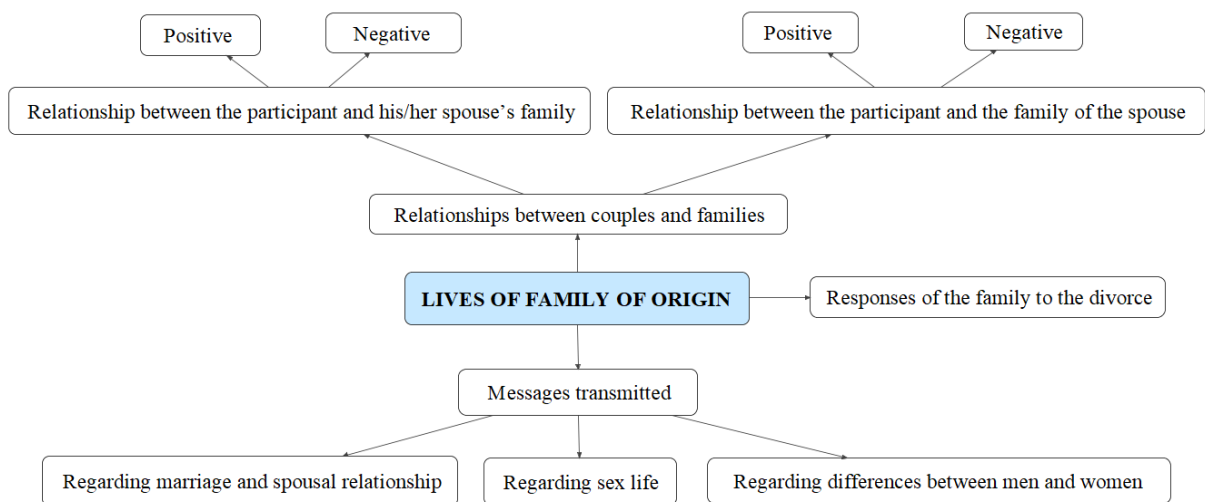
Positive

Negative

Positive

Negative

Relationship between the participant and his/her spouse's family

Relationship between the participant and the family of the spouse

Relationships between couples and families

LIVES OF FAMILY OF ORIGIN

Responses of the family to the divorce

Messages transmitted

Regarding marriage and spousal relationship

Regarding sex life

Regarding differences between men and women